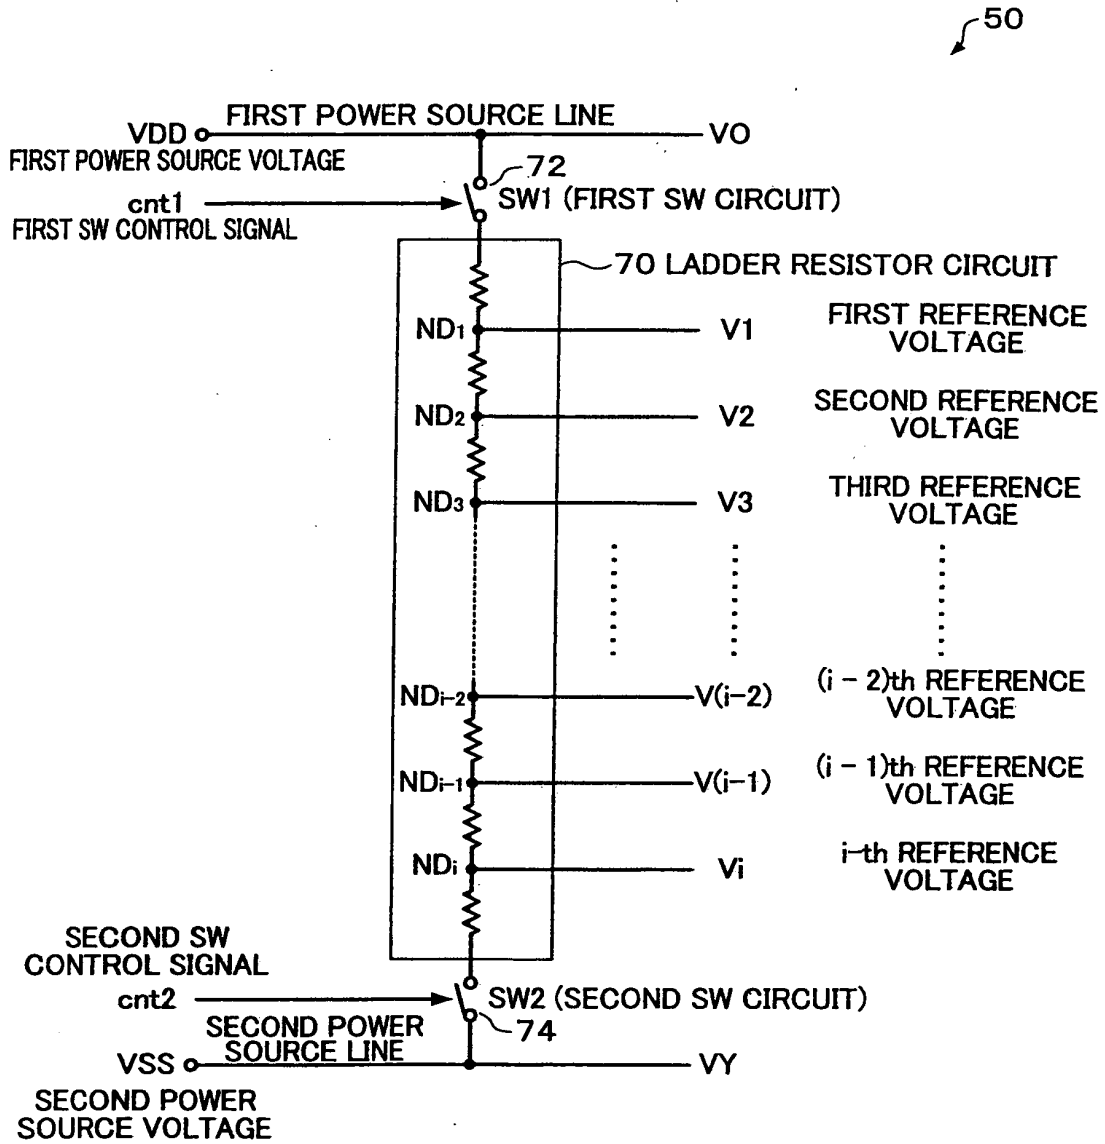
50

VDD
FIRST POWER SOURCE LINE
VO
FIRST POWER SOURCE VOLTAGE
72
cnt1
SW1 (FIRST SW CIRCUIT)
FIRST SW CONTROL SIGNAL
70 LADDER RESISTOR CIRCUIT

$ND_1$ V1 FIRST REFERENCE VOLTAGE
$ND_2$ V2 SECOND REFERENCE VOLTAGE
$ND_3$ V3 THIRD REFERENCE VOLTAGE
$ND_{i-2}$ V(i−2) (i − 2)th REFERENCE VOLTAGE
$ND_{i-1}$ V(i−1) (i − 1)th REFERENCE VOLTAGE
$ND_i$ Vi i−th REFERENCE VOLTAGE

SECOND SW CONTROL SIGNAL
cnt2
SW2 (SECOND SW CIRCUIT)
SECOND POWER SOURCE LINE
74
VSS
VY
SECOND POWER SOURCE VOLTAGE